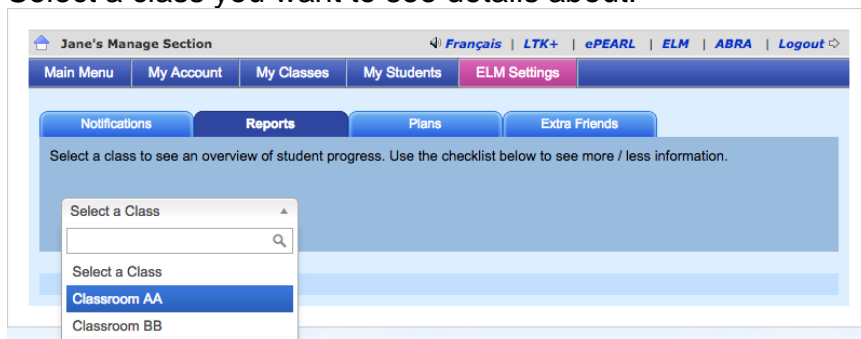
Select a class you want to see details about.

Jane's Manage Section

Français | LTK+ | ePEARL | ELM | ABRA | Logout

Main Menu | My Account | My Classes | My Students | ELM Settings

Notifications | Reports | Plans | Extra Friends

Select a class to see an overview of student progress. Use the checklist below to see more / less information.

Select a Class

Select a Class
Classroom AA
Classroom BB